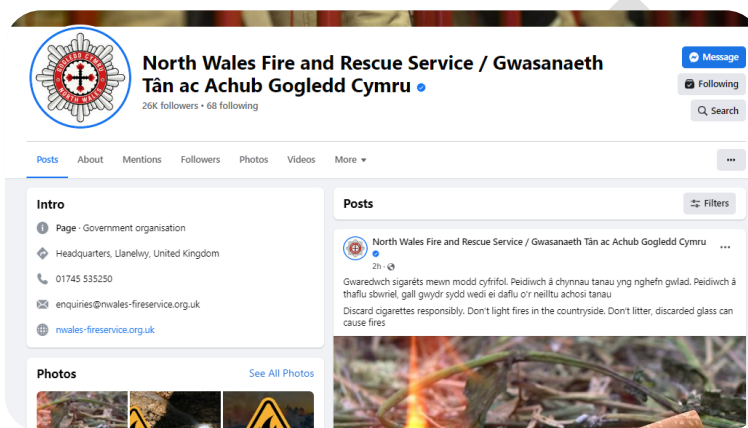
North Wales Fire and Rescue Service / Gwasanaeth Tân ac Achub Gogledd Cymru

26K followers • 68 following

Message
Following
Search

Posts About Mentions Followers Photos Videos More

...

Intro

Page · Government organisation

Headquarters, Llanelwy, United Kingdom

01745 535250

enquiries@nwales-fireservice.org.uk

nwales-fireservice.org.uk

Photos
See All Photos

Posts
Filters

North Wales Fire and Rescue Service / Gwasanaeth Tân ac Achub Gogledd Cymru
2h ·

...

Gwaredwch sigaréts mewn modd cyfrifol. Peidiwch â chynnau tanau yng nghefn gwlad. Peidiwch â thaflu sbwriel, gall gwydr sydd wedi ei daflu o'r neilltu achosi tanau

Discard cigarettes responsibly. Don't light fires in the countryside. Don't litter, discarded glass can cause fires